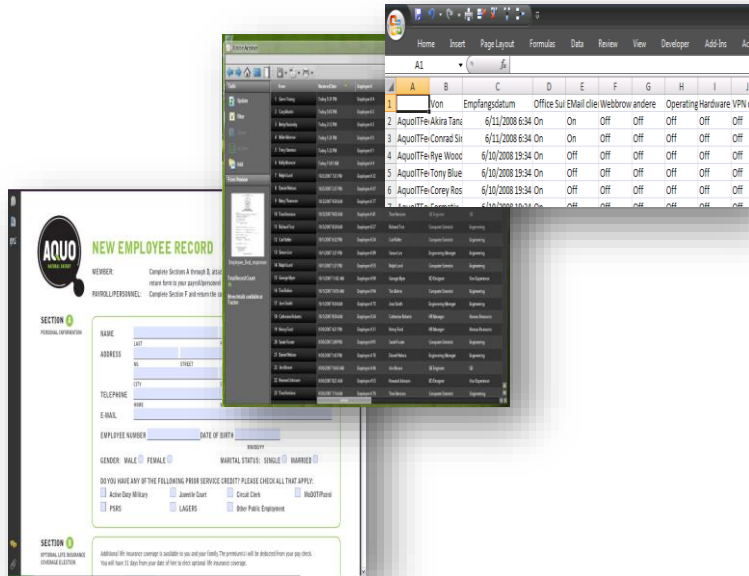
Home Insert Page Layout Formulas Data Review View Developer Add-Ins

A1

| | A | B | C | D | E | F | G | H | I | J |
|---|---|---|---|---|---|---|---|---|---|---|
| 1 | | Von | Empfangsdatum | Office Sui | EMail clie | Webbrow | andere | Operating | Hardware | VPN |
| 2 | AquoITFe | Akira Tana | 6/11/2008 6:34 | On | On | Off | Off | Off | Off | Off |
| 3 | AquoITFe | Conrad Sir | 6/11/2008 6:34 | On | Off | Off | Off | Off | Off | Off |
| 4 | AquoITFe | Rye Wood | 6/10/2008 19:34 | On | Off | Off | Off | Off | Off | Off |
| 5 | AquoITFe | Tony Blue | 6/10/2008 19:34 | On | Off | Off | Off | Off | Off | Off |
| 6 | AquoITFe | Corey Ros | 6/10/2008 19:34 | On | Off | Off | Off | Off | Off | Off |

AQUO

NEW EMPLOYEE RECORD

MEMBER: Complete Sections A through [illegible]

PAYROLL/PERSONNEL: Complete Section F and return the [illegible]

SECTION A
PERSONAL INFORMATION

NAME
LAST

ADDRESS
NO. STREET
CITY

TELEPHONE
HOME

E-MAIL

EMPLOYEE NUMBER DATE OF BIRTH

GENDER: MALE FEMALE MARITAL STATUS: SINGLE MARRIED

DO YOU HAVE ANY OF THE FOLLOWING PRIOR SERVICE CREDIT? PLEASE CHECK ALL THAT APPLY:
Active Duty Military Juvenile Court Circuit Clerk MoDOT/Patrol
PSRS LAGERS Other Public Employment

SECTION B
OPTIONAL LIFE INSURANCE COVERAGE ELECTION

Additional life insurance coverage is available to you and your family. The premium(s) will be deducted from your pay check. You will have 31 days from your date of hire to elect optional life insurance coverage.